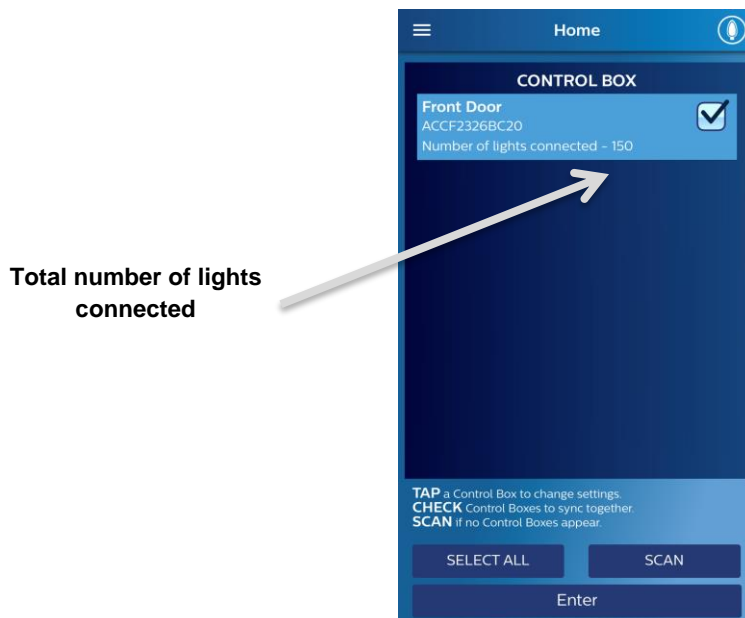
Home

CONTROL BOX

Front Door
ACCF2326BC20
Number of lights connected - 150

Total number of lights connected

TAP a Control Box to change settings.
CHECK Control Boxes to sync together.
SCAN if no Control Boxes appear.

SELECT ALL

SCAN

Enter